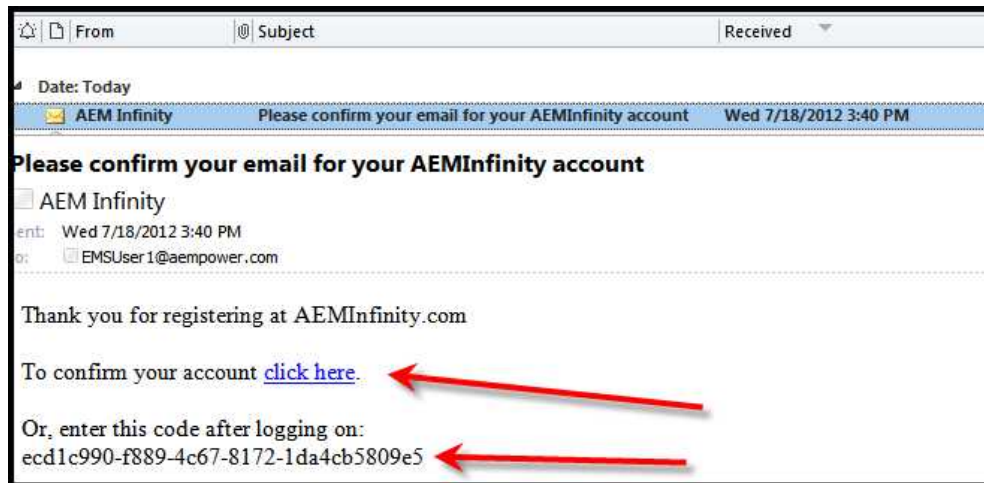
From | Subject | Received

Date: Today

AEM Infinity | Please confirm your email for your AEMInfinity account | Wed 7/18/2012 3:40 PM

Please confirm your email for your AEMInfinity account

AEM Infinity

ent: Wed 7/18/2012 3:40 PM

o: EMSUser1@aempower.com

Thank you for registering at AEMInfinity.com

To confirm your account click here.

Or, enter this code after logging on:
ecd1c990-f889-4c67-8172-1da4cb5809e5